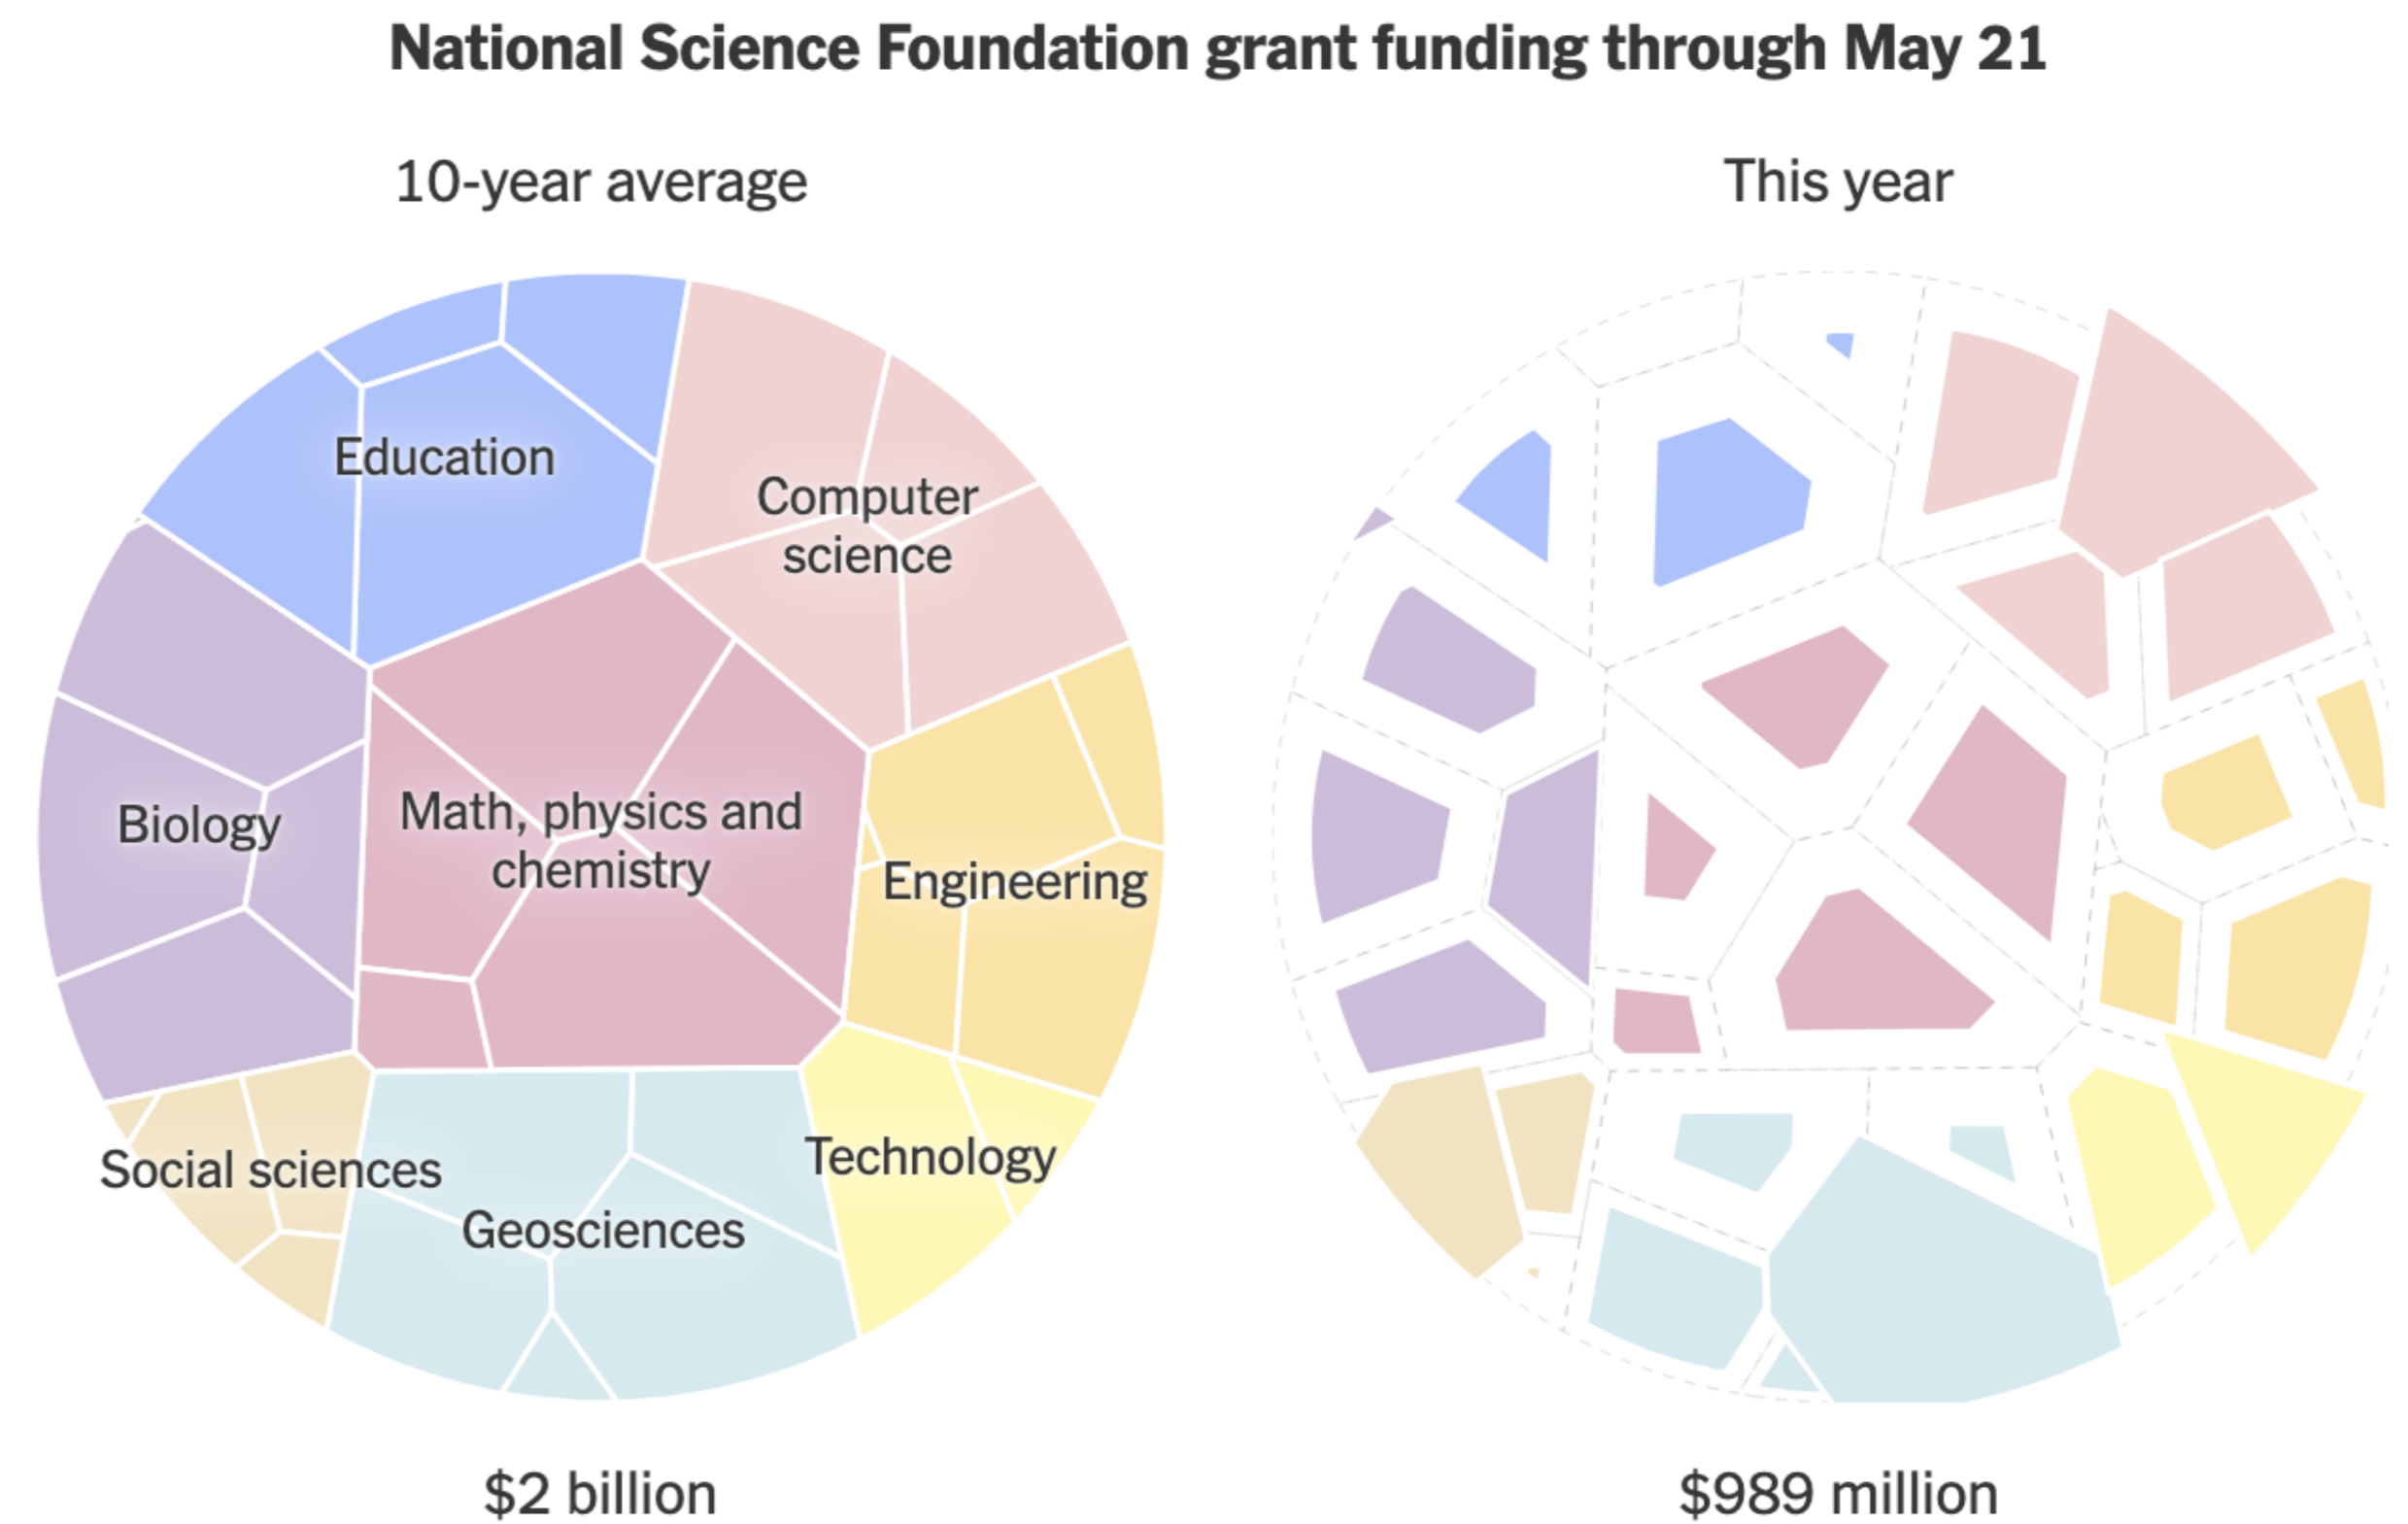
National Science Foundation grant funding through May 21

10-year average

Education

Computer science

Biology

Math, physics and chemistry

Engineering

Social sciences

Geosciences

Technology

$2 billion

This year

$989 million